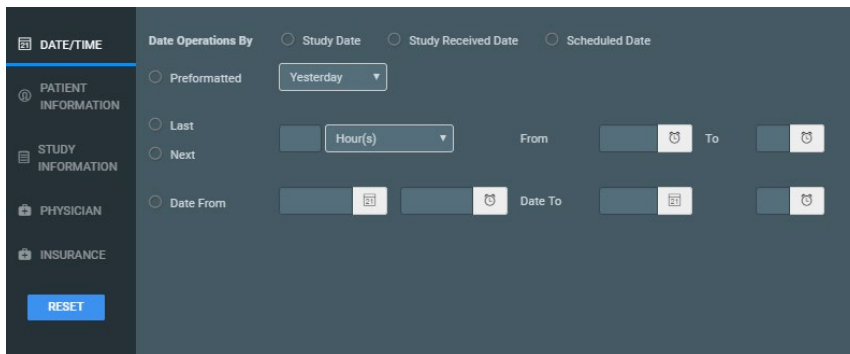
DATE/TIME
PATIENT INFORMATION
STUDY INFORMATION
PHYSICIAN
INSURANCE
RESET

Date Operations By Study Date Study Received Date Scheduled Date
Preformatted Yesterday
Last
Next
Hour(s) From To
Date From Date To